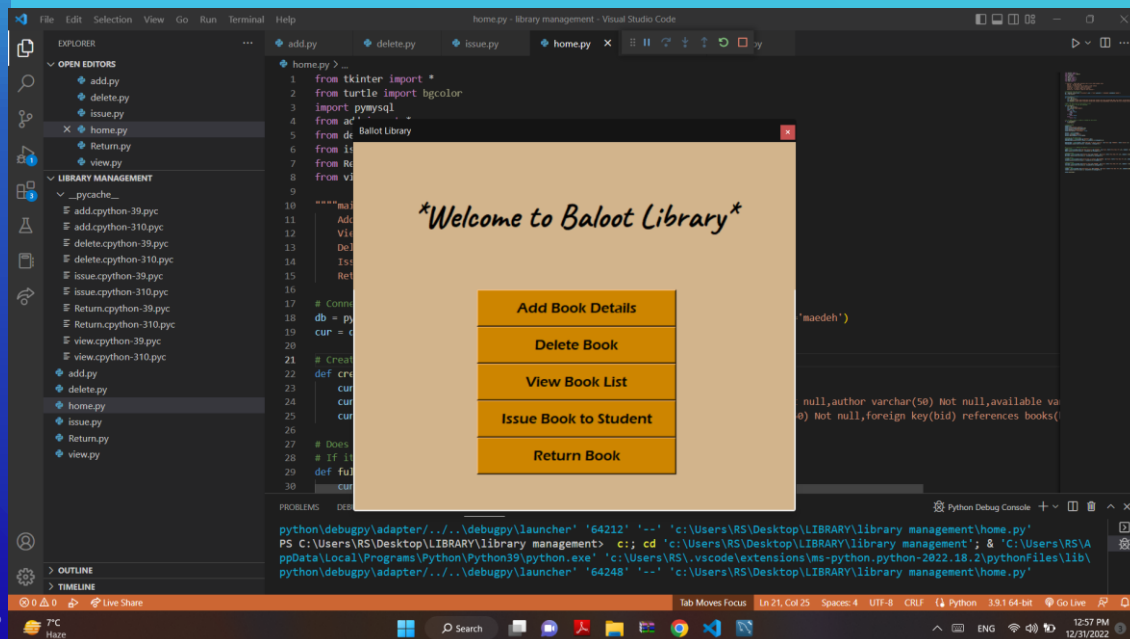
File Edit Selection View Go Run Terminal Help
home.py - library management - Visual Studio Code

EXPLORER
OPEN EDITORS
add.py
delete.py
issue.py
× home.py
Return.py
view.py
LIBRARY MANAGEMENT
__pycache__
add.cpython-39.pyc
add.cpython-310.pyc
delete.cpython-39.pyc
delete.cpython-310.pyc
issue.cpython-39.pyc
issue.cpython-310.pyc
Return.cpython-39.pyc
Return.cpython-310.pyc
view.cpython-39.pyc
view.cpython-310.pyc
add.py
delete.py
home.py
issue.py
Return.py
view.py
OUTLINE
TIMELINE

add.py delete.py issue.py home.py

home.py > ...
1 from tkinter import *
2 from turtle import bgcolor
3 import pymysql
4 from ad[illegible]
5 from de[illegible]
6 from is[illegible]
7 from Re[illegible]
8 from vi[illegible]
9
10 """mai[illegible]
11 Add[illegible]
12 Vie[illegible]
13 Del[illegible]
14 Iss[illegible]
15 Ret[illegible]
16
17 # Conne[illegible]
18 db = py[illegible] 'maedeh')
19 cur = c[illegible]
20
21 # Creat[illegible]
22 def cre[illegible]
23 cur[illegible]
24 cur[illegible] null,author varchar(50) Not null,available va
25 cur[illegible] 0) Not null,foreign key(bid) references books(
26
27 # Does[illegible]
28 # If it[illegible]
29 def ful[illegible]
30 cur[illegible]

Ballot Library
*Welcome to Baloot Library*
Add Book Details
Delete Book
View Book List
Issue Book to Student
Return Book

PROBLEMS DEB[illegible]
Python Debug Console

python\debugpy\adapter/../..\debugpy\launcher' '64212' '--' 'c:\Users\RS\Desktop\LIBRARY\library management\home.py'
PS C:\Users\RS\Desktop\LIBRARY\library management> c:; cd 'c:\Users\RS\Desktop\LIBRARY\library management'; & 'C:\Users\RS\AppData\Local\Programs\Python\Python39\python.exe' 'c:\Users\RS\.vscode\extensions\ms-python.python-2022.18.2\pythonFiles\lib\python\debugpy\adapter/../..\debugpy\launcher' '64248' '--' 'c:\Users\RS\Desktop\LIBRARY\library management\home.py'

⊗ 0 ⚠ 0 Live Share Tab Moves Focus Ln 21, Col 25 Spaces: 4 UTF-8 CRLF Python 3.9.1 64-bit Go Live

7°C Haze Search ENG 12:57 PM 12/31/2022